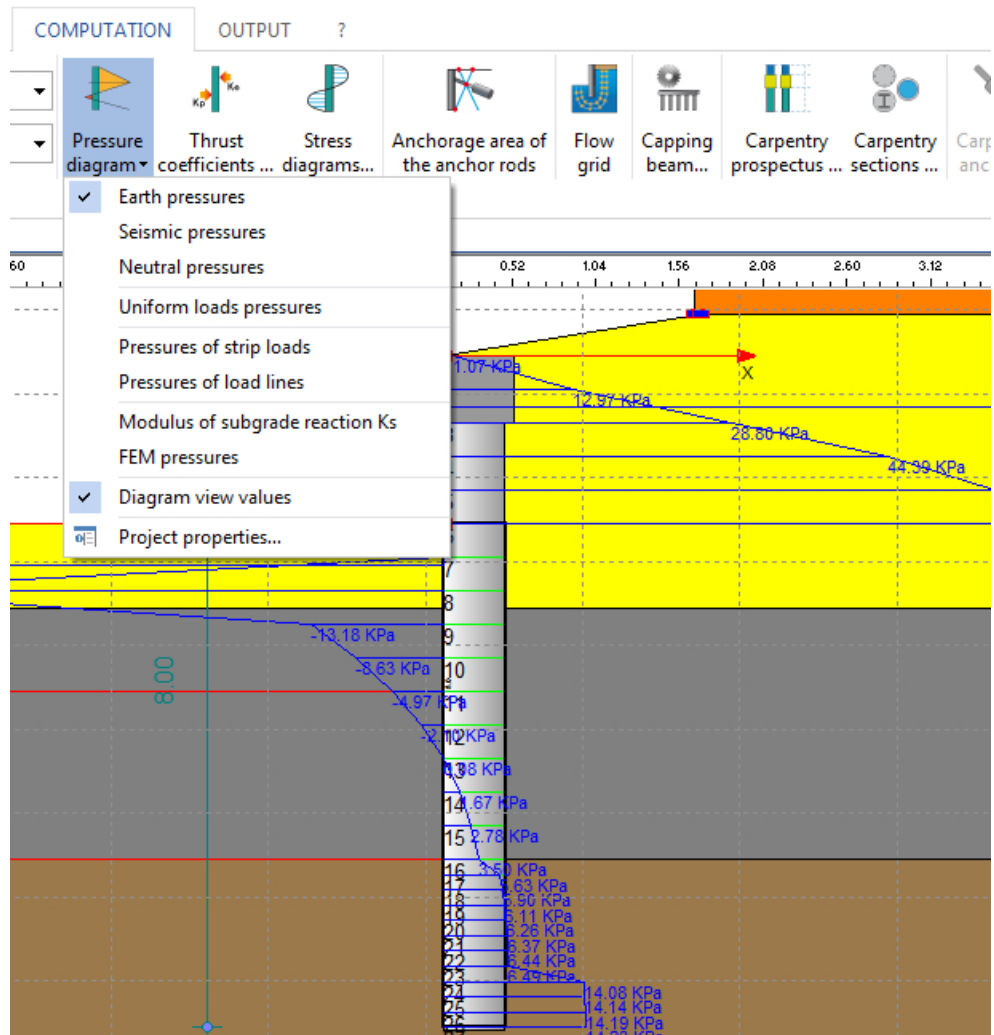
COMPUTATION OUTPUT ?

Pressure diagram ▾
Thrust coefficients ...
Stress diagrams...
Anchorage area of the anchor rods
Flow grid
Capping beam...
Carpentry prospectus ...
Carpentry sections ...
Carp anc

✓ Earth pressures
Seismic pressures
Neutral pressures
Uniform loads pressures
Pressures of strip loads
Pressures of load lines
Modulus of subgrade reaction Ks
FEM pressures
✓ Diagram view values
Project properties...

60 0.52 1.04 1.56 2.08 2.60 3.12

X
1.07 KPa
12.97 KPa
28.80 KPa
44.39 KPa

8.00

7
8
9 -13.18 KPa
10 -8.63 KPa
-4.97 KPa
12 -2.10 KPa
13 0.38 KPa
14 1.67 KPa
15 2.78 KPa
16 3.50 KPa
17 5.63 KPa
18 5.90 KPa
19 6.11 KPa
20 6.26 KPa
21 6.37 KPa
22 6.44 KPa
23 6.49 KPa
24 14.08 KPa
25 14.14 KPa
14.19 KPa